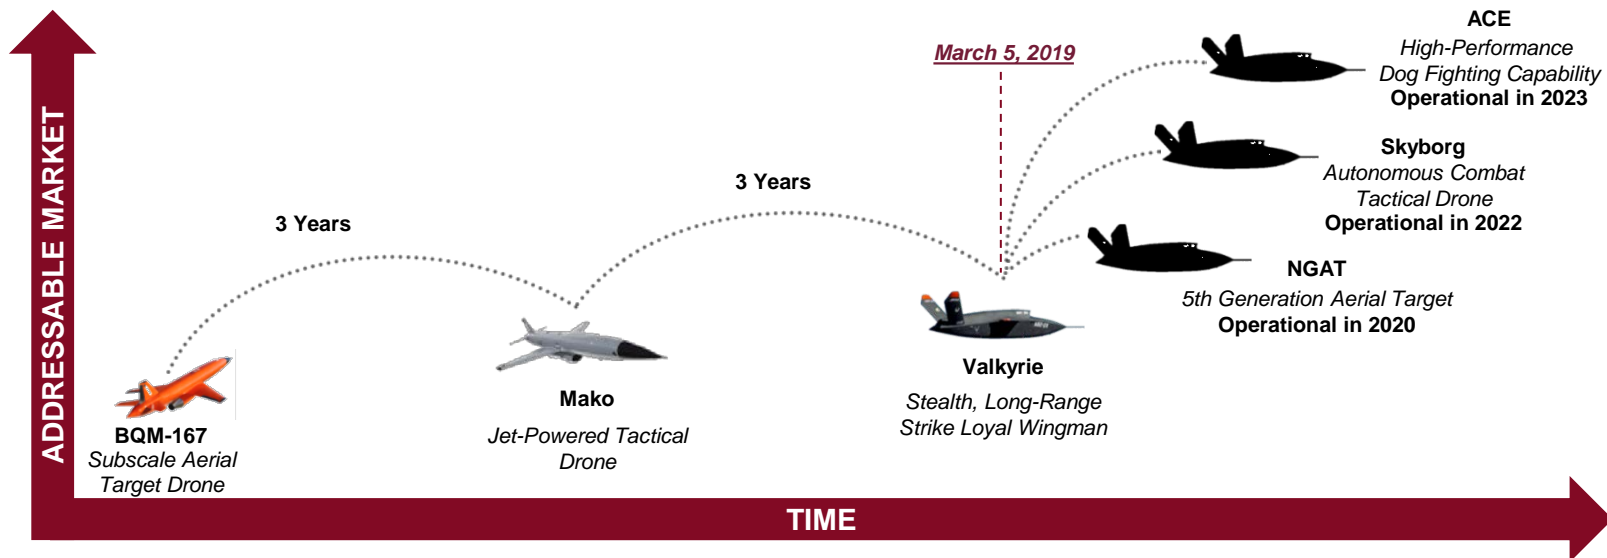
ADDRESSABLE MARKET

ACE
High-Performance
Dog Fighting Capability
Operational in 2023

March 5, 2019

Skyborg
Autonomous Combat
Tactical Drone
Operational in 2022

3 Years

3 Years

NGAT
5th Generation Aerial Target
Operational in 2020

Valkyrie
Stealth, Long-Range
Strike Loyal Wingman

Mako
Jet-Powered Tactical
Drone

BQM-167
Subscale Aerial
Target Drone

TIME